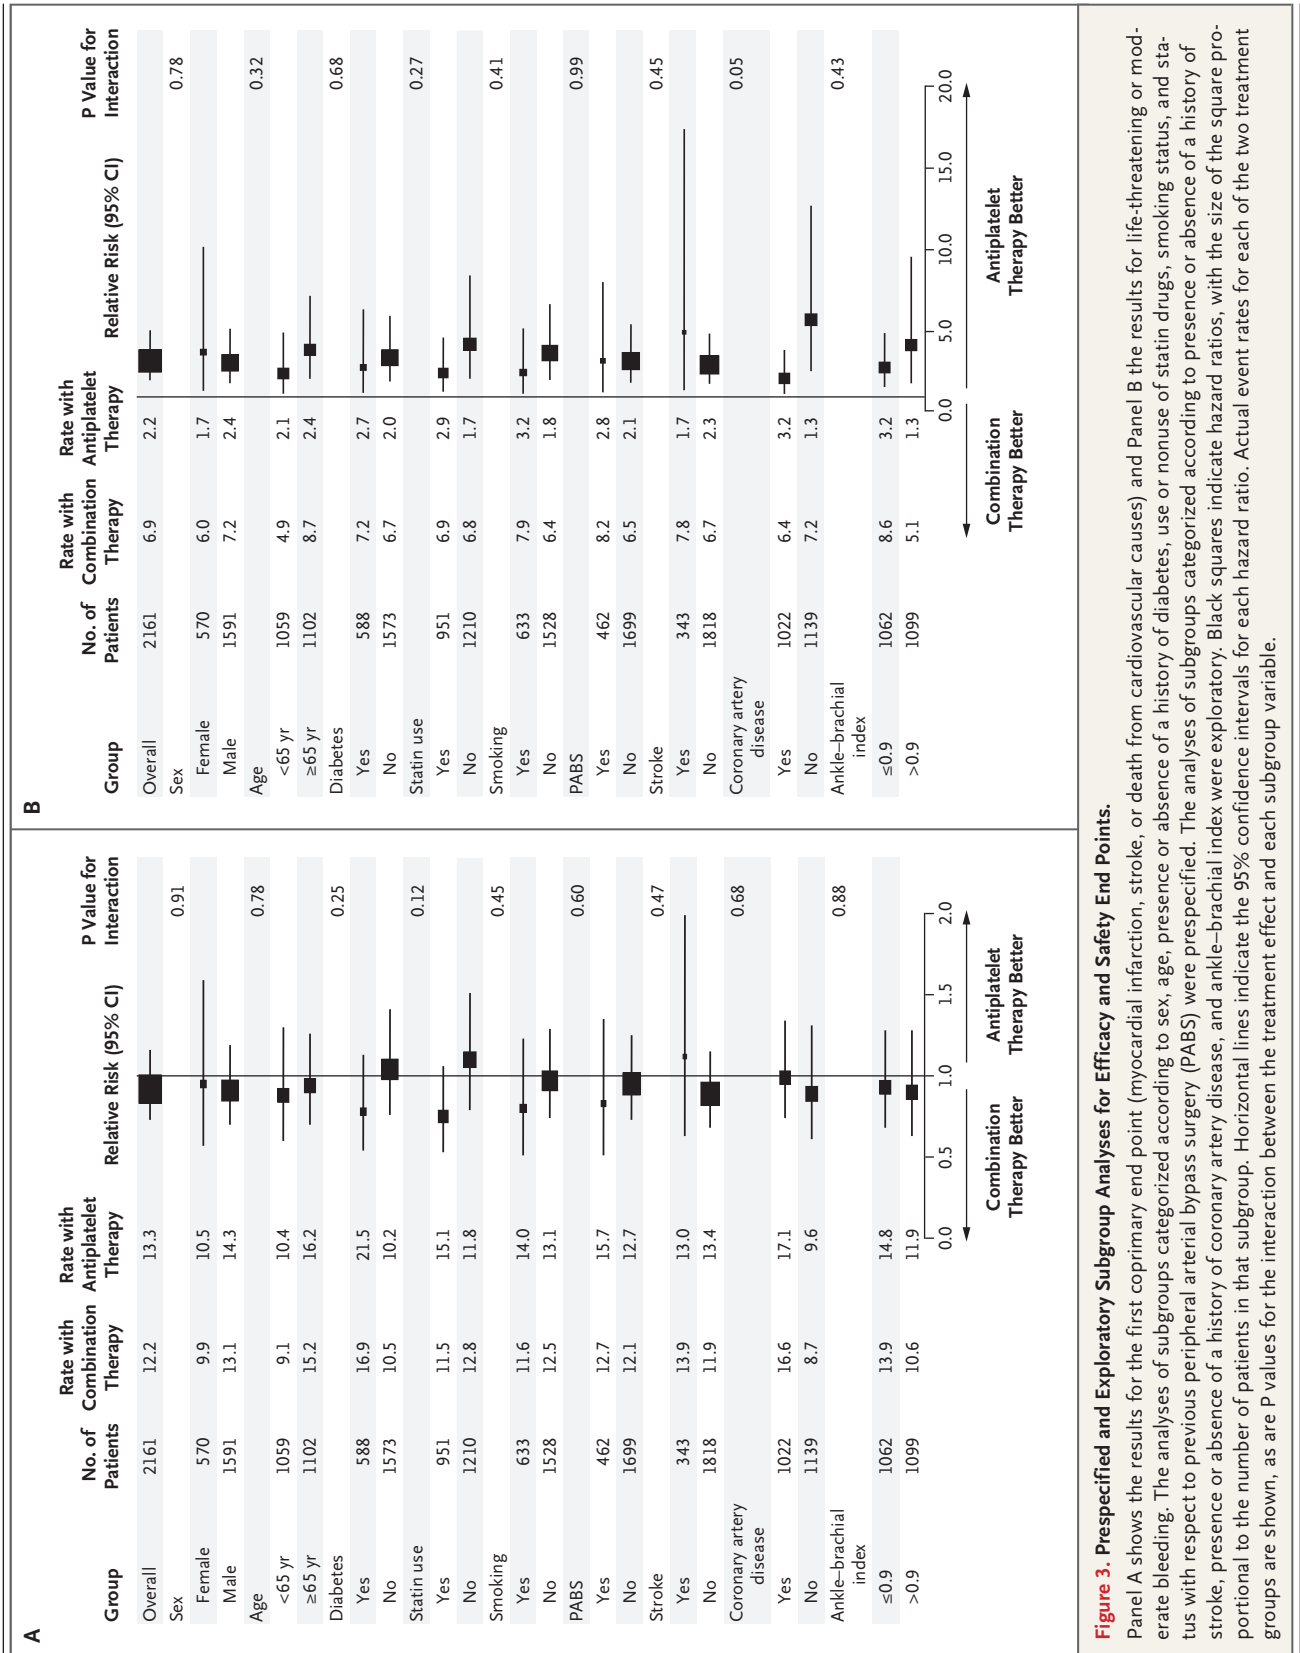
A

| Group | No. of Patients | Rate with Combination Therapy | Rate with Antiplatelet Therapy | Relative Risk (95% CI) | P Value for Interaction |
|---|---|---|---|---|---|
| Overall | 2161 | 12.2 | 13.3 | | |
| Sex | | | | | 0.91 |
| Female | 570 | 9.9 | 10.5 | | |
| Male | 1591 | 13.1 | 14.3 | | |
| Age | | | | | 0.78 |
| <65 yr | 1059 | 9.1 | 10.4 | | |
| ≥65 yr | 1102 | 15.2 | 16.2 | | |
| Diabetes | | | | | 0.25 |
| Yes | 588 | 16.9 | 21.5 | | |
| No | 1573 | 10.5 | 10.2 | | |
| Statin use | | | | | 0.12 |
| Yes | 951 | 11.5 | 15.1 | | |
| No | 1210 | 12.8 | 11.8 | | |
| Smoking | | | | | 0.45 |
| Yes | 633 | 11.6 | 14.0 | | |
| No | 1528 | 12.5 | 13.1 | | |
| PABS | | | | | 0.60 |
| Yes | 462 | 12.7 | 15.7 | | |
| No | 1699 | 12.1 | 12.7 | | |
| Stroke | | | | | 0.47 |
| Yes | 343 | 13.9 | 13.0 | | |
| No | 1818 | 11.9 | 13.4 | | |
| Coronary artery disease | | | | | 0.68 |
| Yes | 1022 | 16.6 | 17.1 | | |
| No | 1139 | 8.7 | 9.6 | | |
| Ankle–brachial index | | | | | 0.88 |
| ≤0.9 | 1062 | 13.9 | 14.8 | | |
| >0.9 | 1099 | 10.6 | 11.9 | | |

0.0 0.5 1.0 1.5 2.0
Combination Therapy Better
Antiplatelet Therapy Better

B

| Group | No. of Patients | Rate with Combination Therapy | Rate with Antiplatelet Therapy | Relative Risk (95% CI) | P Value for Interaction |
|---|---|---|---|---|---|
| Overall | 2161 | 6.9 | 2.2 | | |
| Sex | | | | | 0.78 |
| Female | 570 | 6.0 | 1.7 | | |
| Male | 1591 | 7.2 | 2.4 | | |
| Age | | | | | 0.32 |
| <65 yr | 1059 | 4.9 | 2.1 | | |
| ≥65 yr | 1102 | 8.7 | 2.4 | | |
| Diabetes | | | | | 0.68 |
| Yes | 588 | 7.2 | 2.7 | | |
| No | 1573 | 6.7 | 2.0 | | |
| Statin use | | | | | 0.27 |
| Yes | 951 | 6.9 | 2.9 | | |
| No | 1210 | 6.8 | 1.7 | | |
| Smoking | | | | | 0.41 |
| Yes | 633 | 7.9 | 3.2 | | |
| No | 1528 | 6.4 | 1.8 | | |
| PABS | | | | | 0.99 |
| Yes | 462 | 8.2 | 2.8 | | |
| No | 1699 | 6.5 | 2.1 | | |
| Stroke | | | | | 0.45 |
| Yes | 343 | 7.8 | 1.7 | | |
| No | 1818 | 6.7 | 2.3 | | |
| Coronary artery disease | | | | | 0.05 |
| Yes | 1022 | 6.4 | 3.2 | | |
| No | 1139 | 7.2 | 1.3 | | |
| Ankle–brachial index | | | | | 0.43 |
| ≤0.9 | 1062 | 8.6 | 3.2 | | |
| >0.9 | 1099 | 5.1 | 1.3 | | |

0.0 5.0 10.0 15.0 20.0
Combination Therapy Better
Antiplatelet Therapy Better

Figure 3. Prespecified and Exploratory Subgroup Analyses for Efficacy and Safety End Points.
Panel A shows the results for the first coprimary end point (myocardial infarction, stroke, or death from cardiovascular causes) and Panel B the results for life-threatening or moderate bleeding. The analyses of subgroups categorized according to sex, age, presence or absence of a history of diabetes, use or nonuse of statin drugs, smoking status, and status with respect to previous peripheral arterial bypass surgery (PABS) were prespecified. The analyses of subgroups categorized according to presence or absence of a history of stroke, presence or absence of a history of coronary artery disease, and ankle–brachial index were exploratory. Black squares indicate hazard ratios, with the size of the square proportional to the number of patients in that subgroup. Horizontal lines indicate the 95% confidence intervals for each hazard ratio. Actual event rates for each of the two treatment groups are shown, as are P values for the interaction between the treatment effect and each subgroup variable.